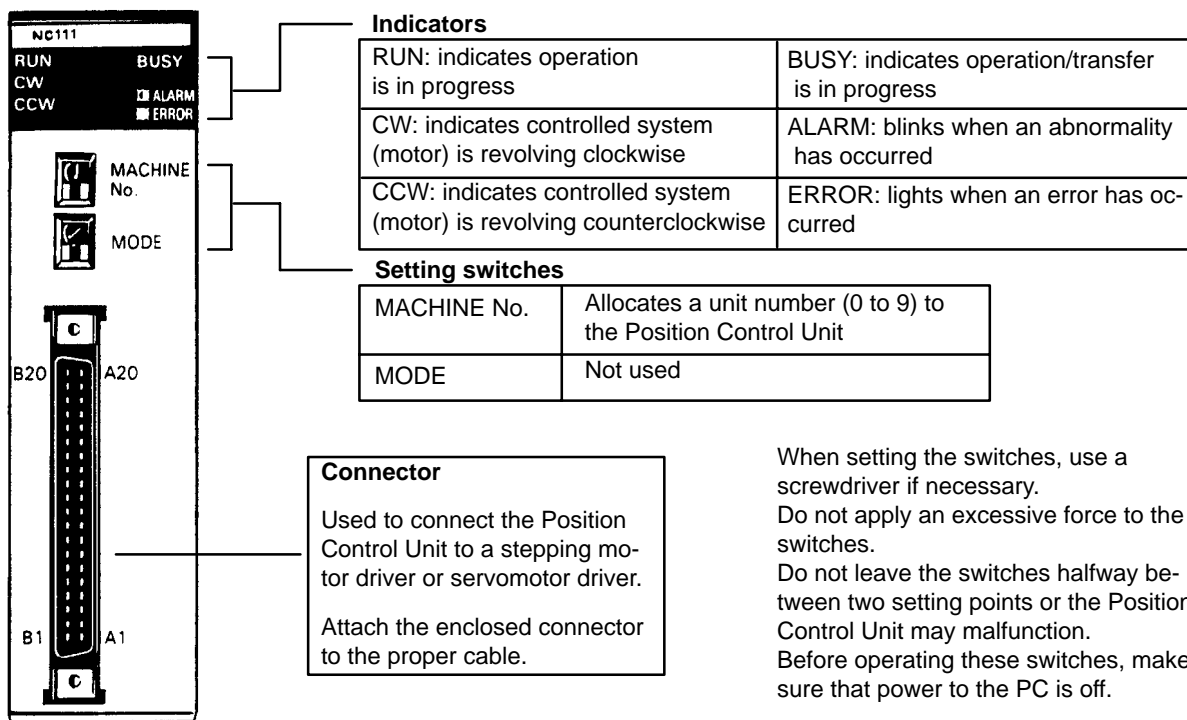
NC111
RUN
CW
CCW
BUSY
ALARM
ERROR
MACHINE No.
MODE
B20
A20
B1
A1

**Indicators**

| RUN: indicates operation is in progress | BUSY: indicates operation/transfer is in progress |
|---|---|
| CW: indicates controlled system (motor) is revolving clockwise | ALARM: blinks when an abnormality has occurred |
| CCW: indicates controlled system (motor) is revolving counterclockwise | ERROR: lights when an error has occurred |

**Setting switches**

| MACHINE No. | Allocates a unit number (0 to 9) to the Position Control Unit |
|---|---|
| MODE | Not used |

**Connector**

Used to connect the Position Control Unit to a stepping motor driver or servomotor driver.

Attach the enclosed connector to the proper cable.

When setting the switches, use a screwdriver if necessary.
Do not apply an excessive force to the switches.
Do not leave the switches halfway between two setting points or the Position Control Unit may malfunction.
Before operating these switches, make sure that power to the PC is off.